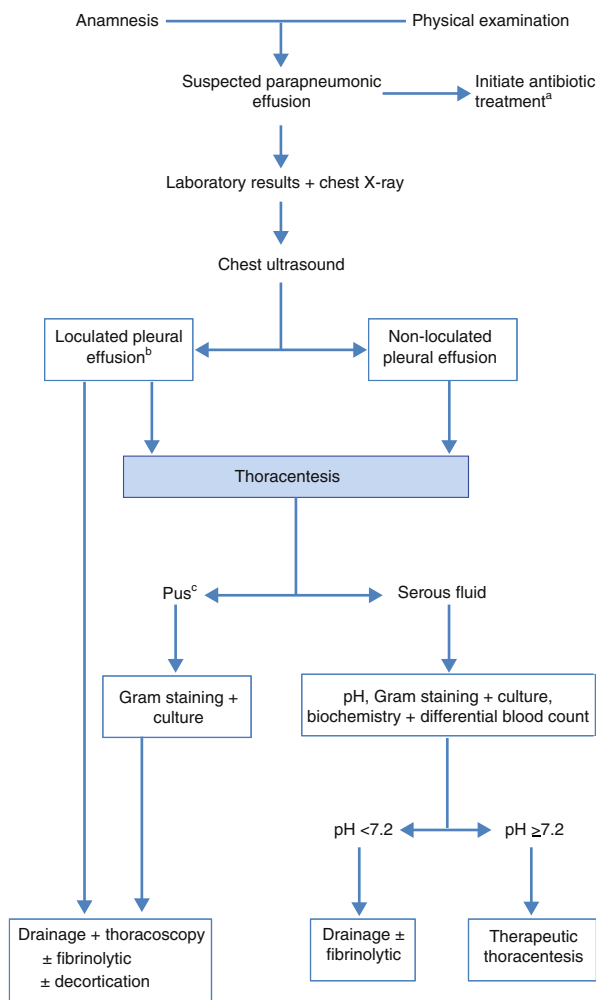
Anamnesis

Physical examination

Suspected parapneumonic effusion

Initiate antibiotic treatment$^{a}$

Laboratory results + chest X-ray

Chest ultrasound

Loculated pleural effusion$^{b}$

Non-loculated pleural effusion

Thoracentesis

Pus$^{c}$

Serous fluid

Gram staining + culture

pH, Gram staining + culture, biochemistry + differential blood count

pH <7.2

pH ≥7.2

Drainage + thoracoscopy
± fibrinolytic
± decortication

Drainage ± fibrinolytic

Therapeutic thoracentesis